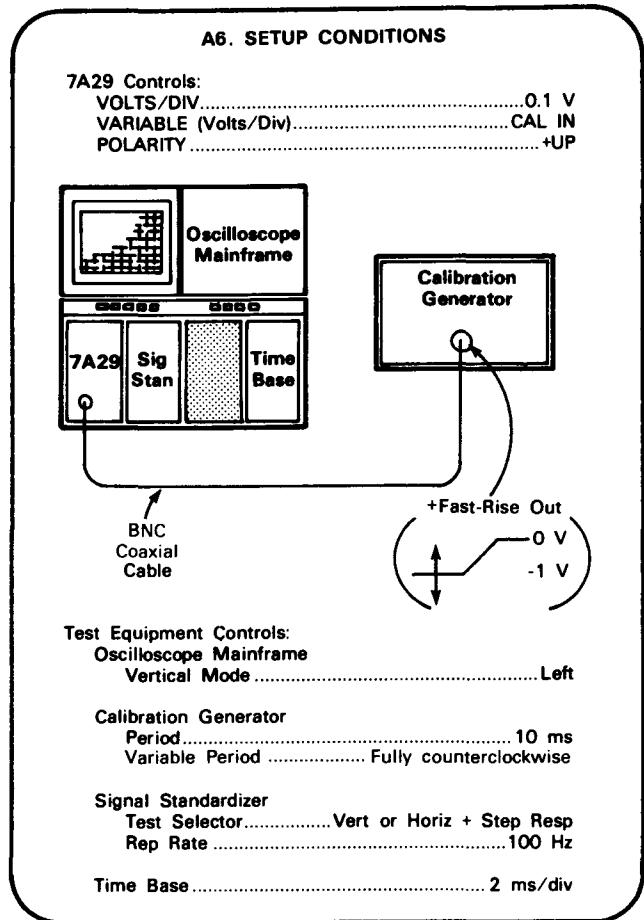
A6. SETUP CONDITIONS

7A29 Controls:
VOLTS/DIV..........................................................0.1 V
VARIABLE (Volts/Div)..........................................CAL IN
POLARITY ..............................................................+UP

Oscilloscope Mainframe

7A29

Sig Stan

Time Base

Calibration Generator

+Fast-Rise Out

0 V

-1 V

BNC Coaxial Cable

Test Equipment Controls:
Oscilloscope Mainframe
Vertical Mode ..................................................Left

Calibration Generator
Period...........................................................10 ms
Variable Period .................. Fully counterclockwise

Signal Standardizer
Test Selector................Vert or Horiz + Step Resp
Rep Rate ...................................................100 Hz

Time Base............................................... 2 ms/div